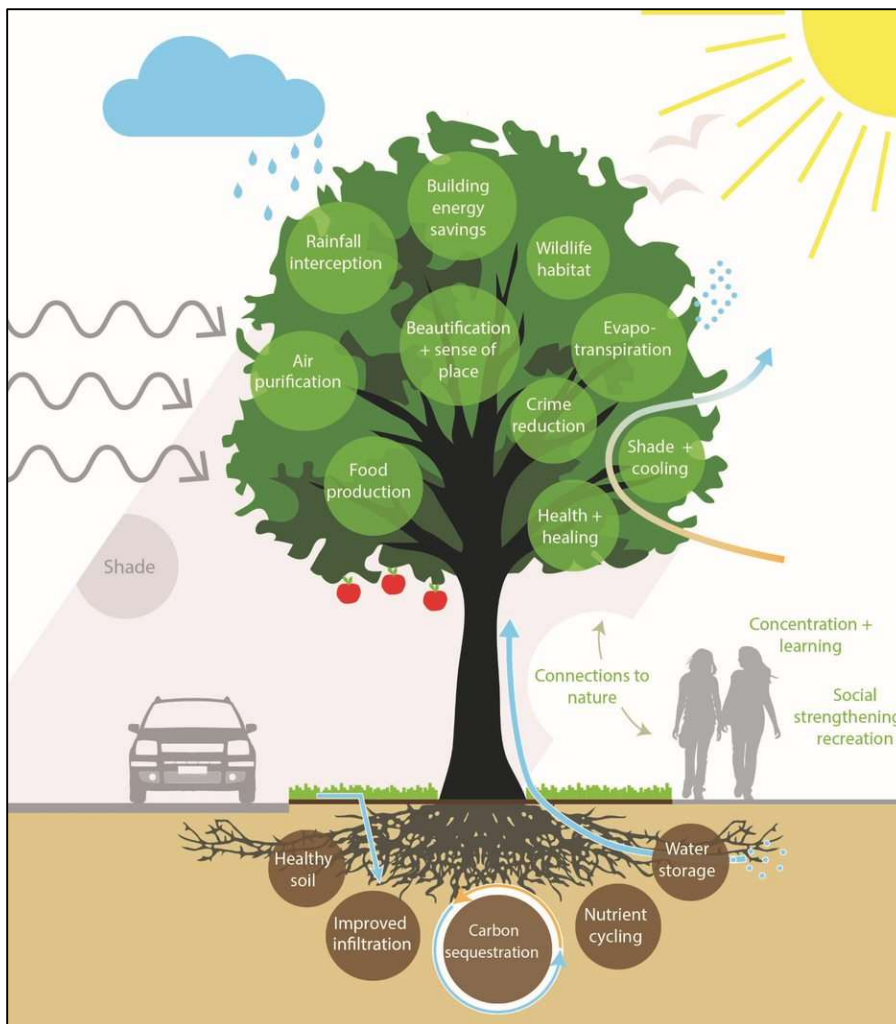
Building energy savings

Rainfall interception

Wildlife habitat

Beautification + sense of place

Evapotranspiration

Air purification

Crime reduction

Shade + cooling

Food production

Health + healing

Shade

Concentration + learning

Connections to nature

Social strengthening recreation

Healthy soil

Water storage

Improved infiltration

Carbon sequestration

Nutrient cycling